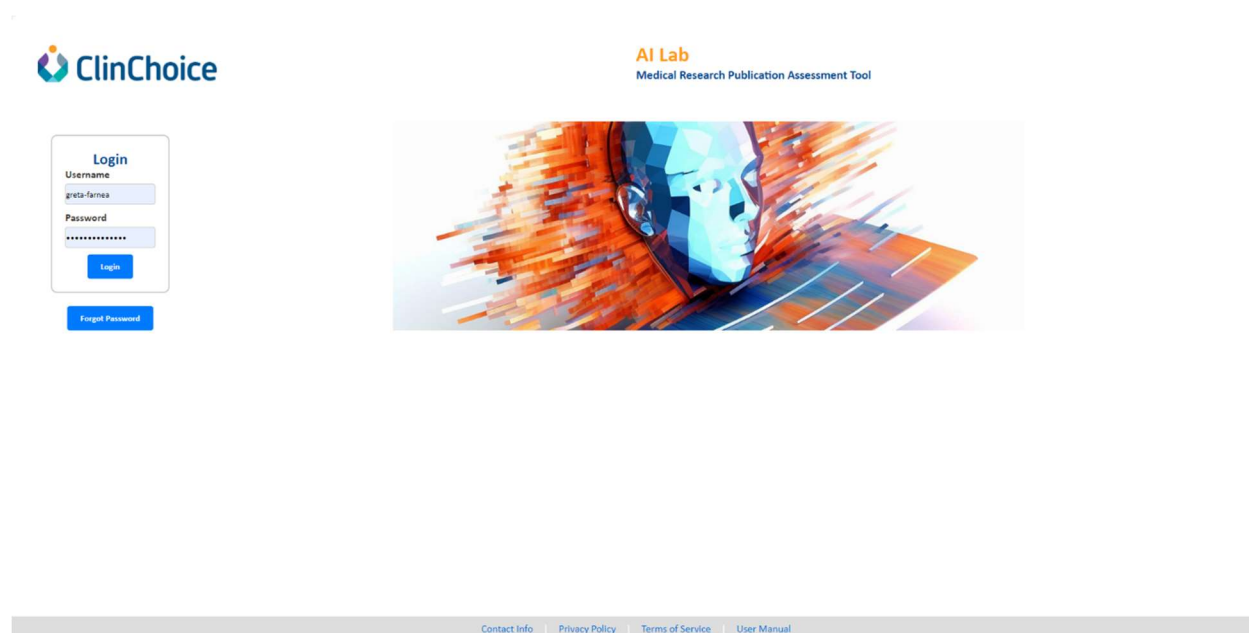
ClinChoice

AI Lab
Medical Research Publication Assessment Tool

Login
Username
greta-farnea
Password
••••••••••••••
Login

Forgot Password

Contact Info | Privacy Policy | Terms of Service | User Manual